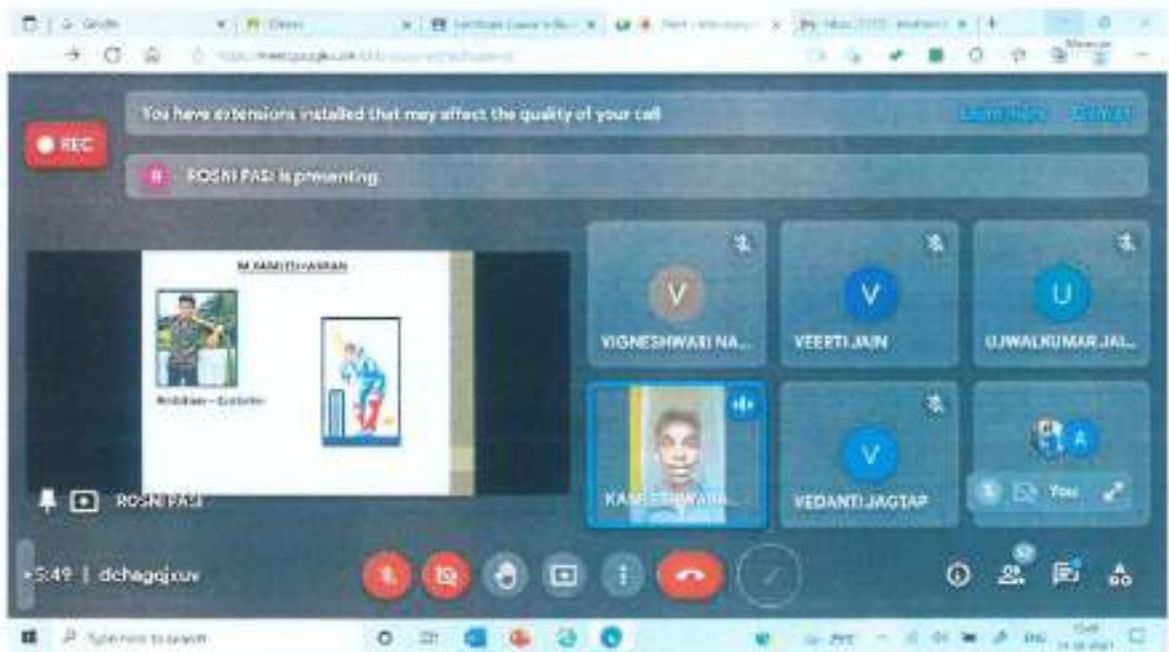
Google
Meet
You have extensions installed that may affect the quality of your call
Learn more
Dismiss
REC
R ROSNI PASI is presenting
M.RAMUTHAVARAN
Ambition – Cricketer
V
VIGNESHWARI NA...
V
VEERTI JAIN
U
UJWALKUMAR JAI...
KAMLESHWARA...
V
VEDANTI JAGTAP
A
You
ROSNI PASI
5:49 | dchagqjxuv
Type here to search